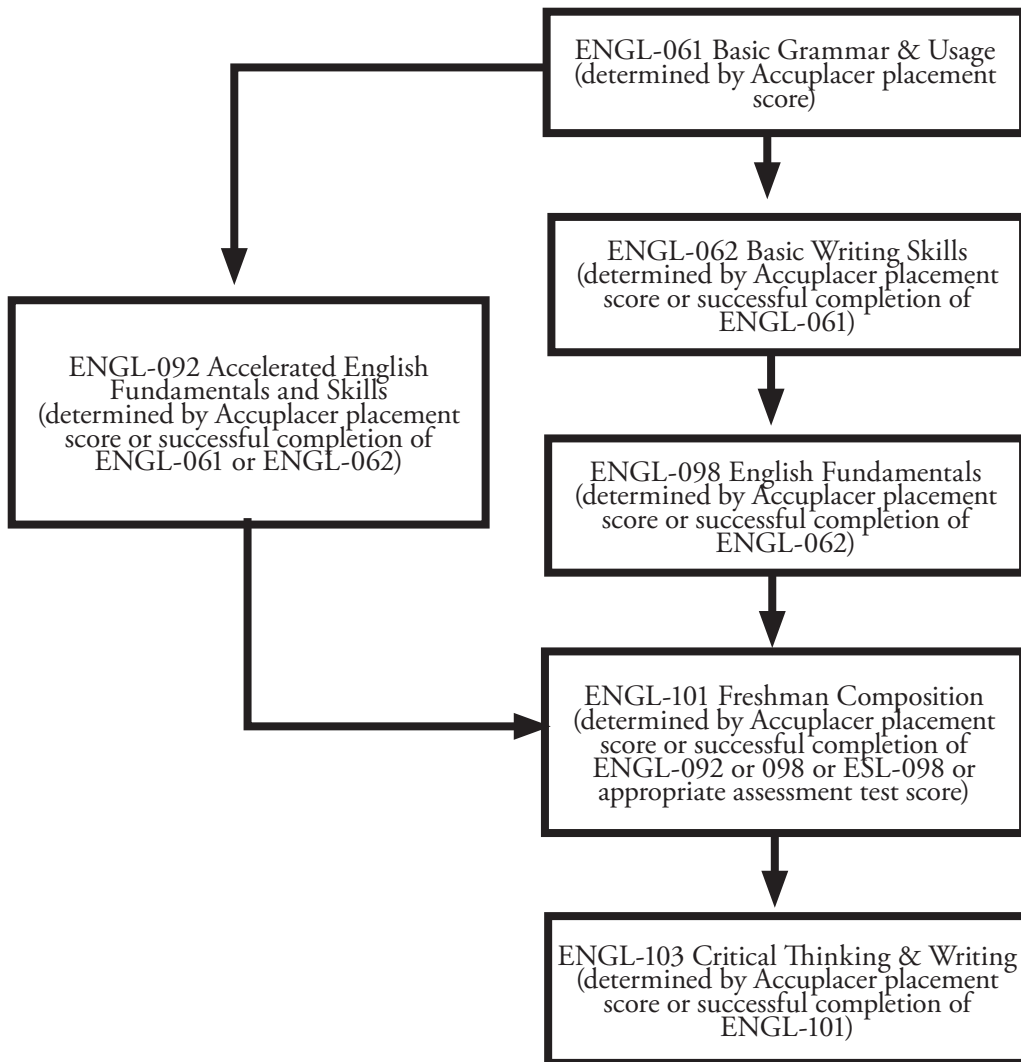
ENGL-061 Basic Grammar & Usage (determined by Accuplacer placement score)

ENGL-062 Basic Writing Skills (determined by Accuplacer placement score or successful completion of ENGL-061)

ENGL-092 Accelerated English Fundamentals and Skills (determined by Accuplacer placement score or successful completion of ENGL-061 or ENGL-062)

ENGL-098 English Fundamentals (determined by Accuplacer placement score or successful completion of ENGL-062)

ENGL-101 Freshman Composition (determined by Accuplacer placement score or successful completion of ENGL-092 or 098 or ESL-098 or appropriate assessment test score)

ENGL-103 Critical Thinking & Writing (determined by Accuplacer placement score or successful completion of ENGL-101)